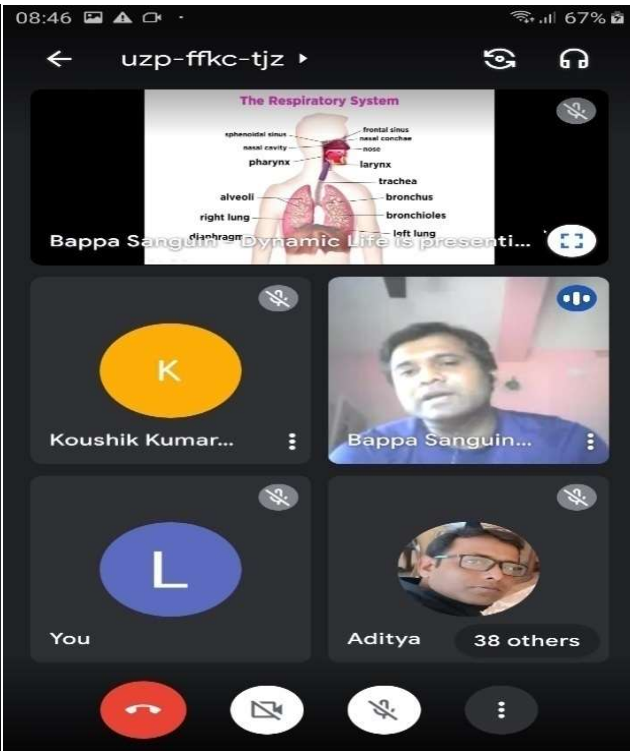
08:46

67%

uzp-ffkc-tjz ▸

The Respiratory System

sphenoidal sinus

frontal sinus

nasal conchae

nasal cavity

nose

pharynx

larynx

trachea

alveoli

bronchus

right lung

bronchioles

diaphragm

left lung

Bappa Sanguin - Dynamic Life is presenti...

K

Koushik Kumar...

Bappa Sanguin...

L

You

Aditya

38 others